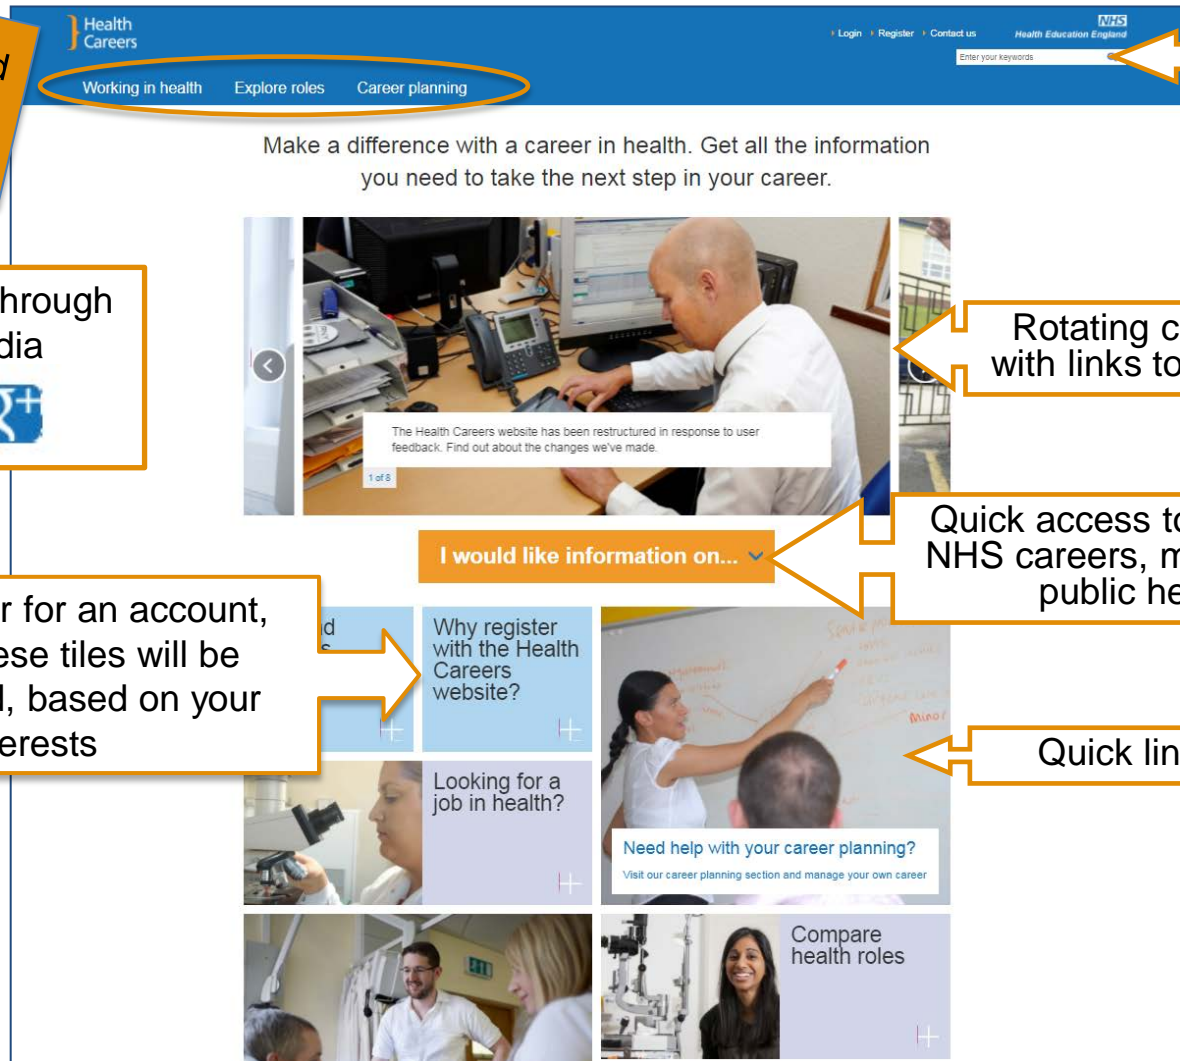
d

Health Careers

Working in health Explore roles Career planning

Login Register Contact us

NHS Health Education England

Enter your keywords

Make a difference with a career in health. Get all the information you need to take the next step in your career.

hrough
dia

Rotating c
with links to

The Health Careers website has been restructured in response to user feedback. Find out about the changes we've made.

1 of 8

Quick access to
NHS careers, m
public he

I would like information on...

r for an account,
ese tiles will be
l, based on your
erests

Why register with the Health Careers website?

Quick lin

Looking for a job in health?

Need help with your career planning?

Visit our career planning section and manage your own career

Compare health roles